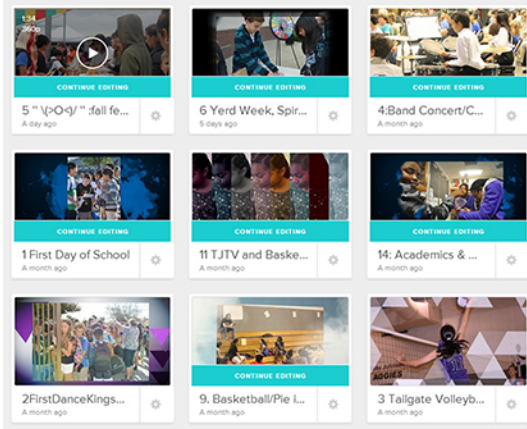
1:34
360p
CONTINUE EDITING
5 " \(>O<)/ " :fall fe...
A day ago

CONTINUE EDITING
6 Yerd Week, Spir...
5 days ago

CONTINUE EDITING
4:Band Concert/C...
A month ago

CONTINUE EDITING
1 First Day of School
A month ago

CONTINUE EDITING
11 TJTV and Baske...
A month ago

CONTINUE EDITING
14: Academics & ...
A month ago

2FirstDanceKings...
A month ago

CONTINUE EDITING
9. Basketball/Pie i...
A month ago

AGGIES
3 Tailgate Volleyb...
A month ago